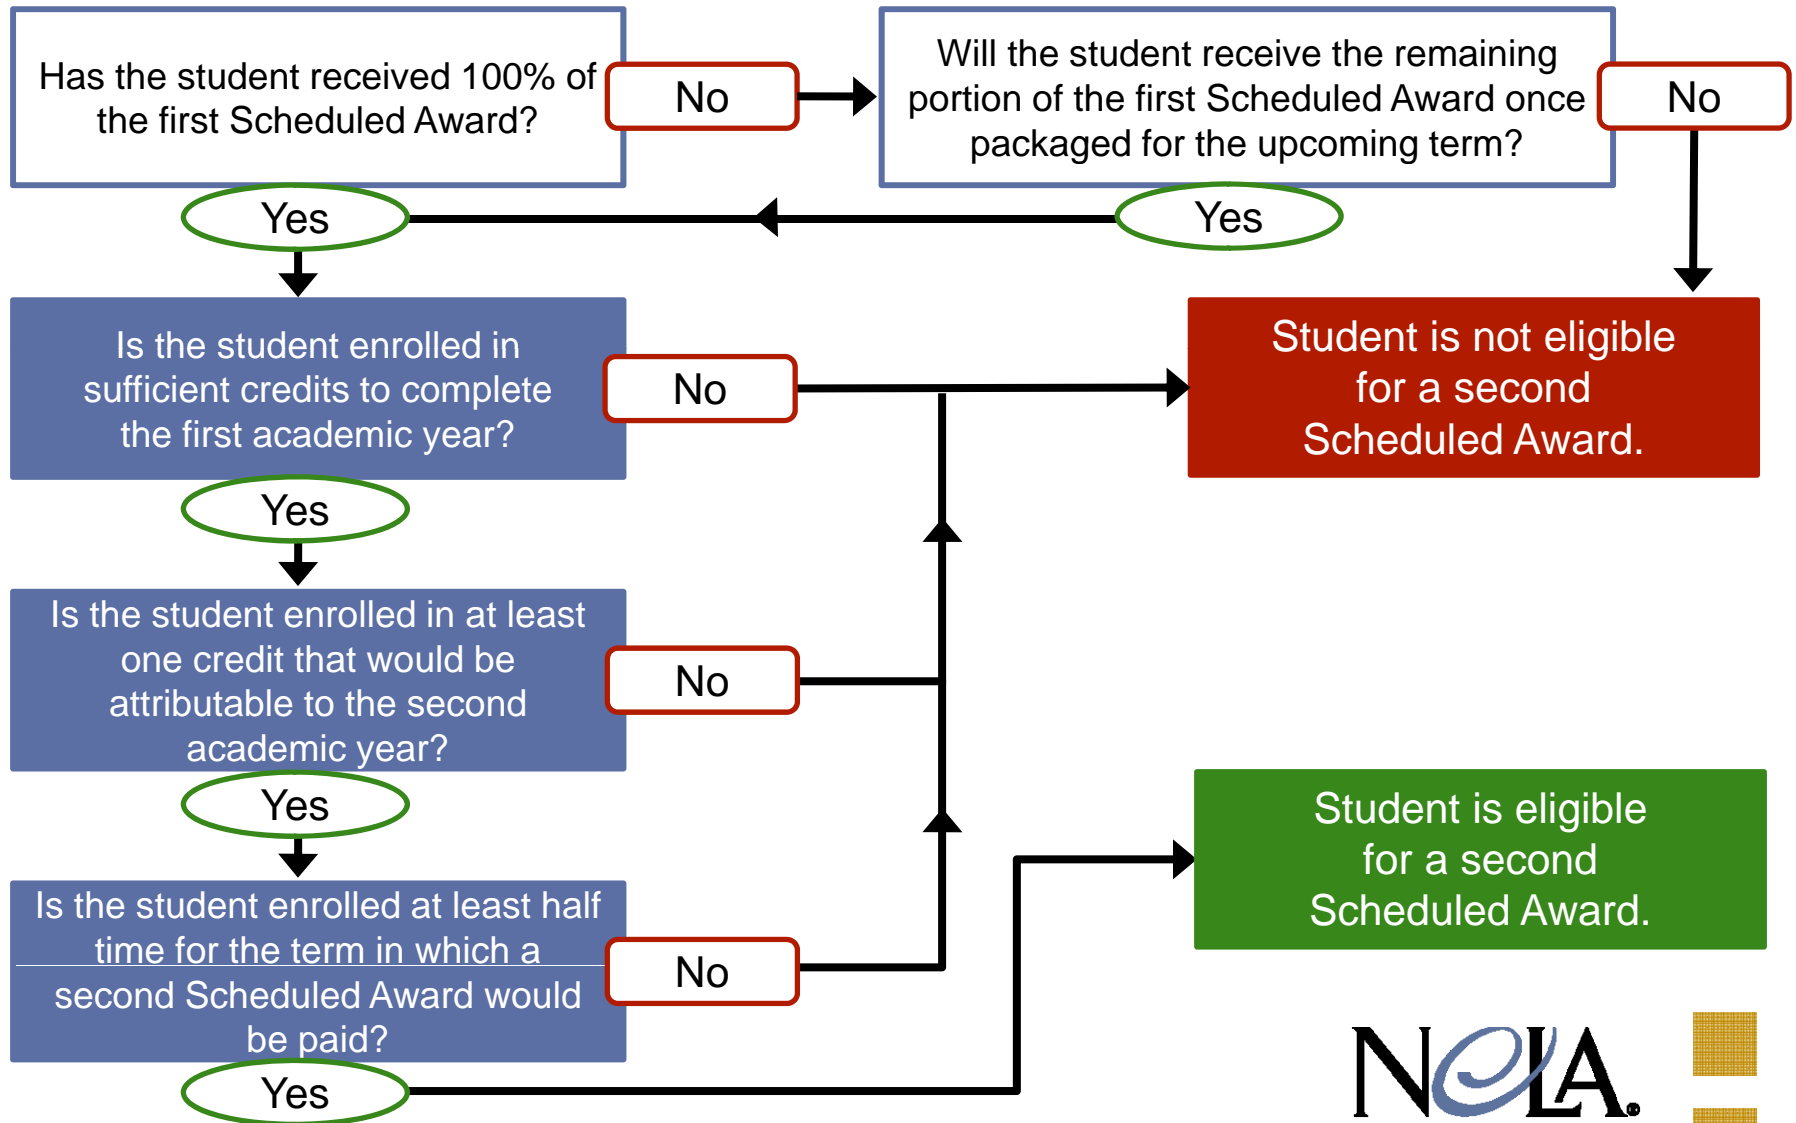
Has the student received 100% of the first Scheduled Award?

No

Will the student receive the remaining portion of the first Scheduled Award once packaged for the upcoming term?

No

Yes

Yes

Is the student enrolled in sufficient credits to complete the first academic year?

No

Student is not eligible for a second Scheduled Award.

Yes

Is the student enrolled in at least one credit that would be attributable to the second academic year?

No

Yes

Student is eligible for a second Scheduled Award.

Is the student enrolled at least half time for the term in which a second Scheduled Award would be paid?

No

Yes

NOLA